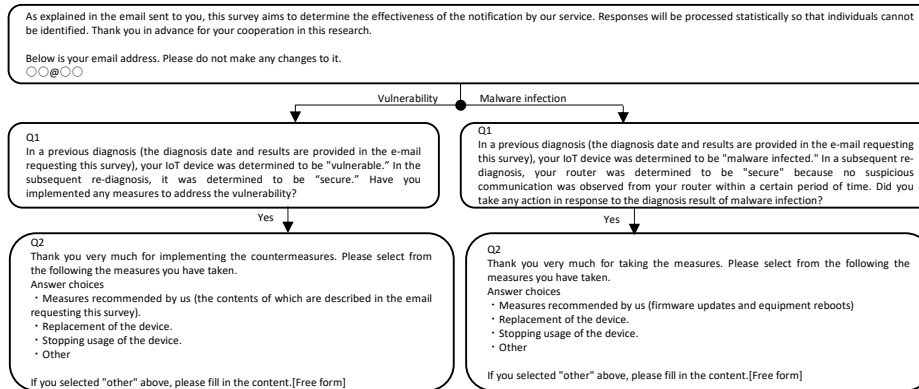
As explained in the email sent to you, this survey aims to determine the effectiveness of the notification by our service. Responses will be processed statistically so that individuals cannot be identified. Thank you in advance for your cooperation in this research.

Below is your email address. Please do not make any changes to it.
○○@○○

Vulnerability

Malware infection

Q1
In a previous diagnosis (the diagnosis date and results are provided in the e-mail requesting this survey), your IoT device was determined to be "vulnerable." In the subsequent re-diagnosis, it was determined to be "secure." Have you implemented any measures to address the vulnerability?

Yes

Q2
Thank you very much for implementing the countermeasures. Please select from the following the measures you have taken.
Answer choices
・Measures recommended by us (the contents of which are described in the email requesting this survey).
・Replacement of the device.
・Stopping usage of the device.
・Other

If you selected "other" above, please fill in the content.[Free form]

Q1
In a previous diagnosis (the diagnosis date and results are provided in the e-mail requesting this survey), your IoT device was determined to be "malware infected." In a subsequent re-diagnosis, your router was determined to be "secure" because no suspicious communication was observed from your router within a certain period of time. Did you take any action in response to the diagnosis result of malware infection?

Yes

Q2
Thank you very much for taking the measures. Please select from the following the measures you have taken.
Answer choices
・Measures recommended by us (firmware updates and equipment reboots)
・Replacement of the device.
・Stopping usage of the device.
・Other

If you selected "other" above, please fill in the content.[Free form]